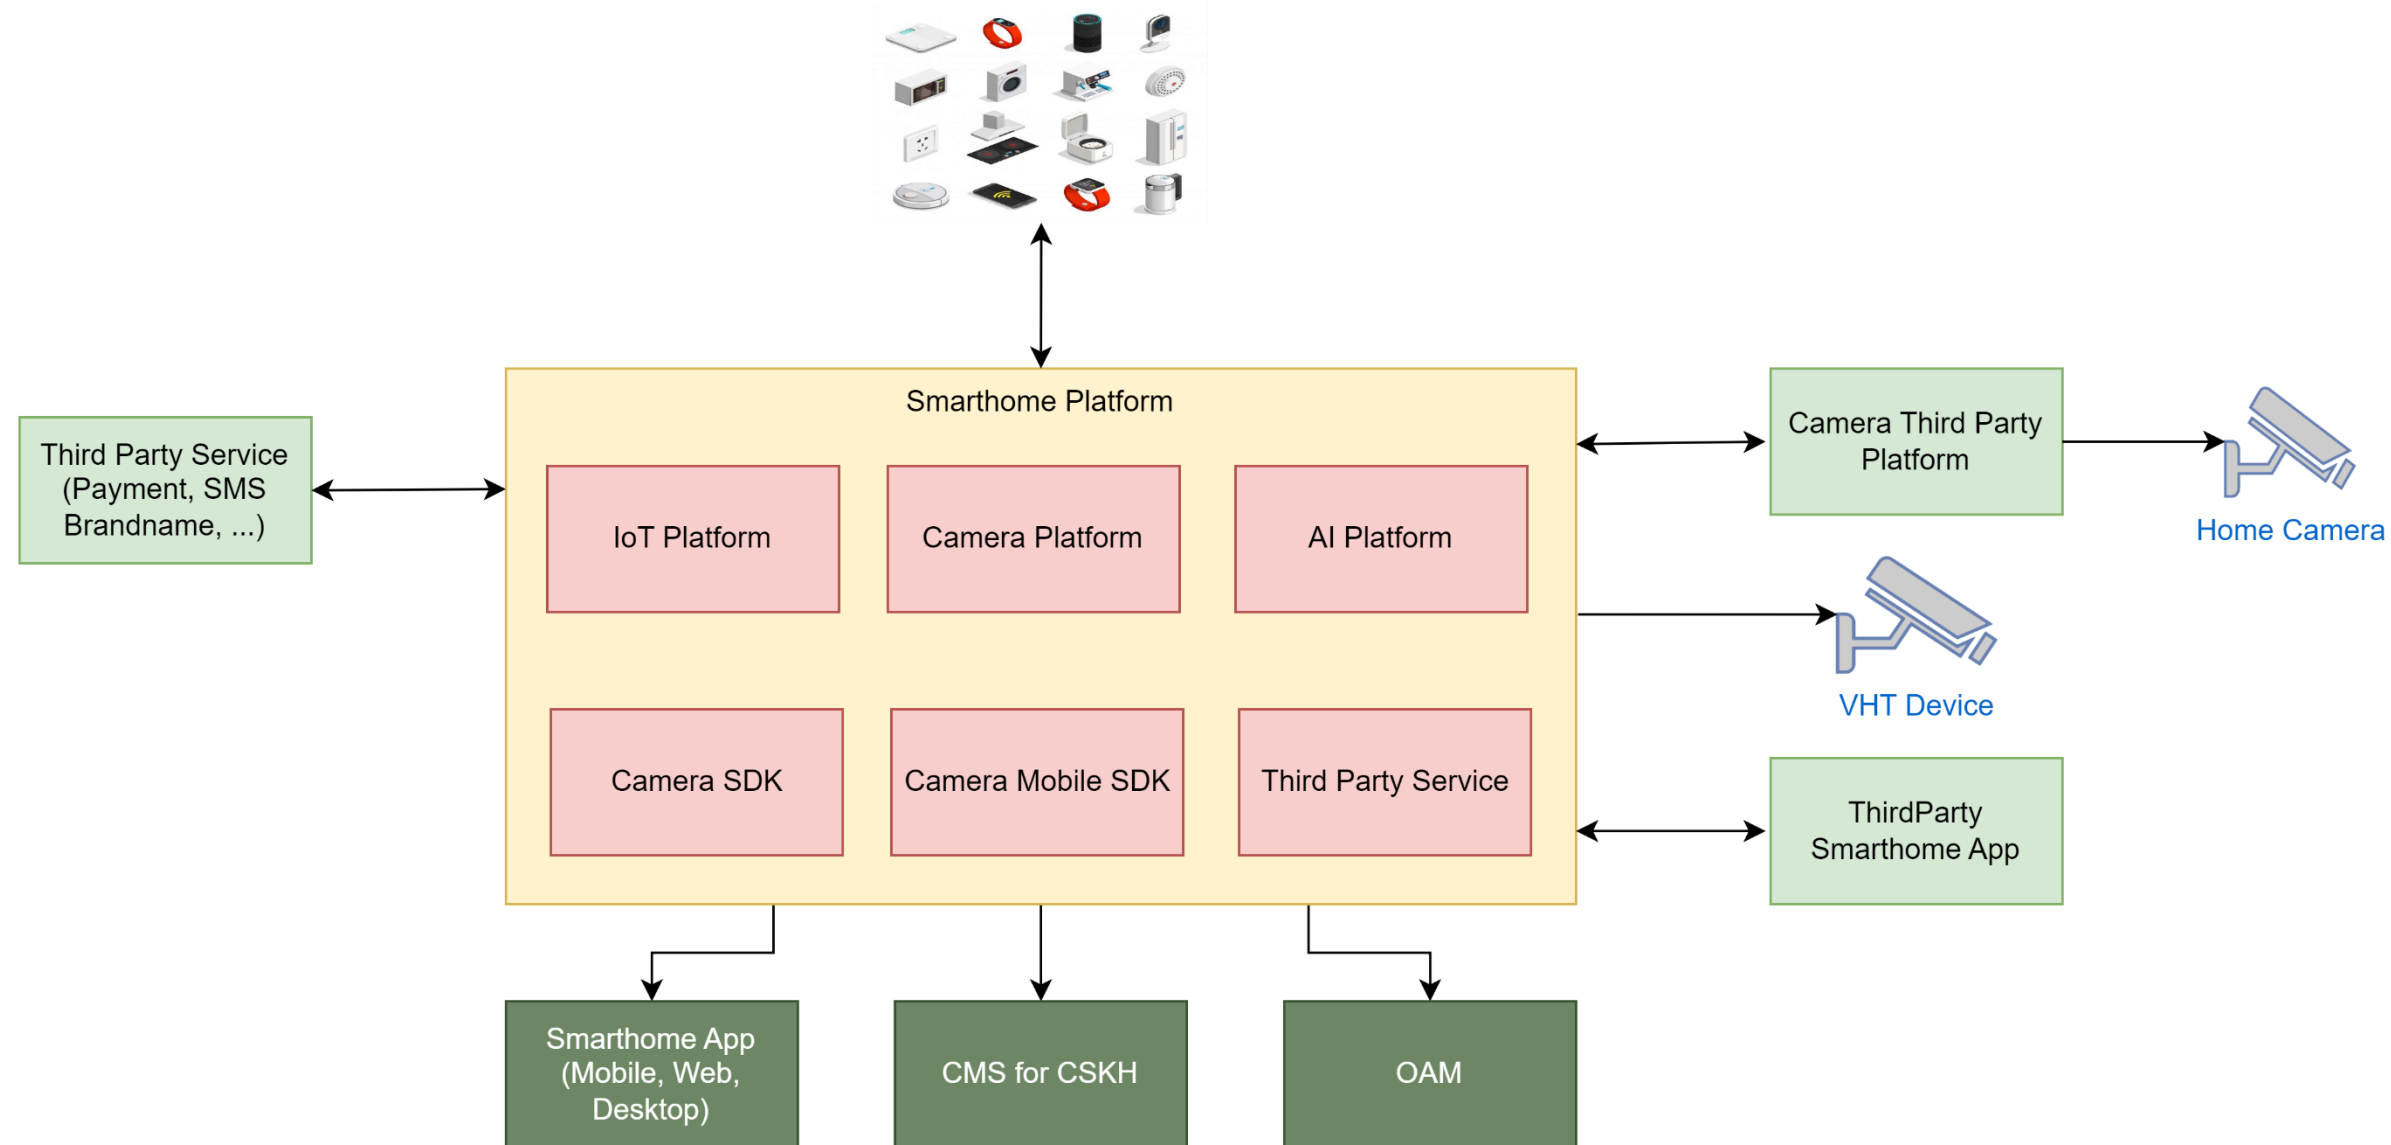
Third Party Service (Payment, SMS Brandname, ...)

Smarthome Platform

IoT Platform

Camera Platform

AI Platform

Camera SDK

Camera Mobile SDK

Third Party Service

Camera Third Party Platform

Home Camera

VHT Device

ThirdParty Smarthome App

Smarthome App (Mobile, Web, Desktop)

CMS for CSKH

OAM